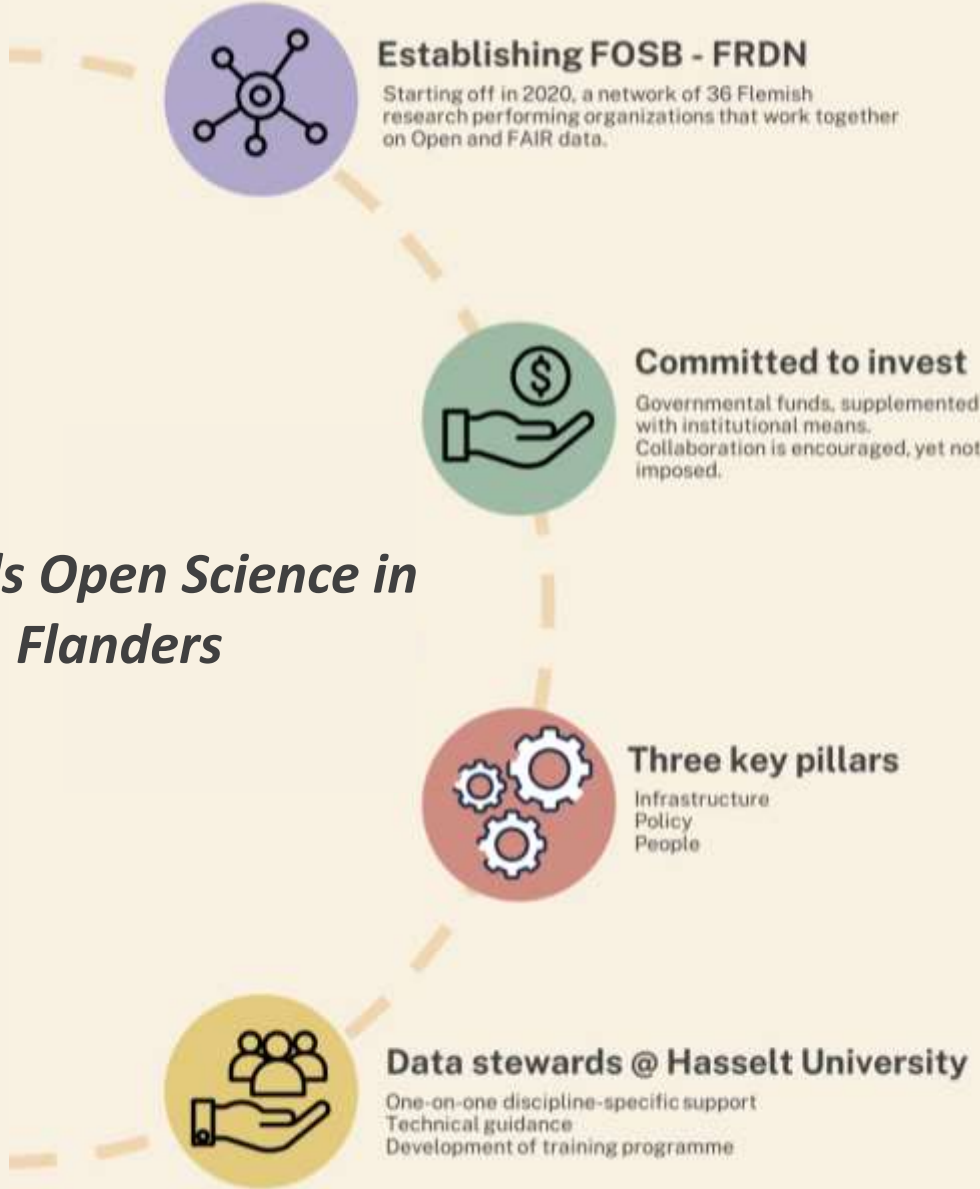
Establishing FOSB - FRDN

Starting off in 2020, a network of 36 Flemish research performing organizations that work together on Open and FAIR data.

Committed to invest

Governmental funds, supplemented with institutional means. Collaboration is encouraged, yet not imposed.

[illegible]s Open Science in Flanders

Three key pillars

Infrastructure
Policy
People

Data stewards @ Hasselt University

One-on-one discipline-specific support
Technical guidance
Development of training programme